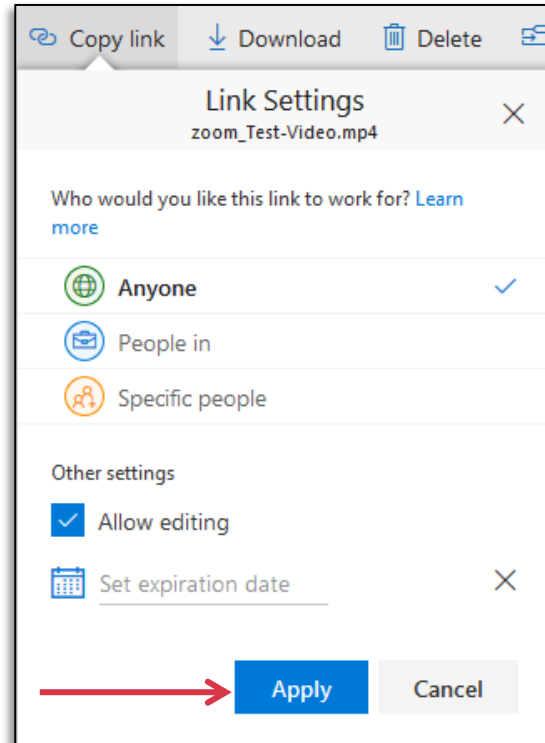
Copy link Download Delete

Link Settings
zoom_Test-Video.mp4

Who would you like this link to work for? Learn more

Anyone

People in

Specific people

Other settings

Allow editing

Set expiration date

Apply Cancel